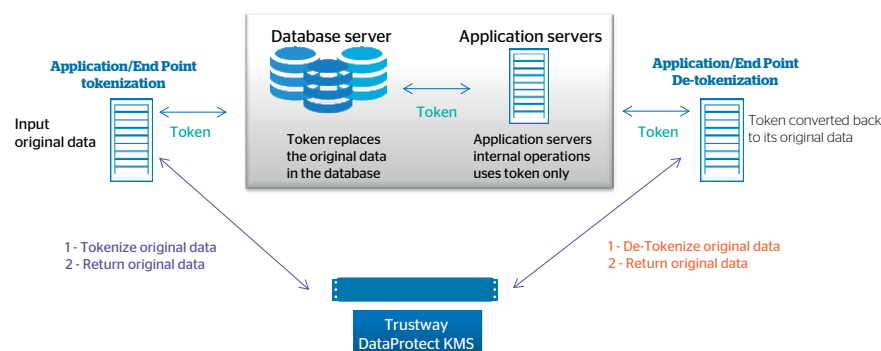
Database server

Application servers

Application/End Point tokenization

Application/End Point De-tokenization

Input original data

Token

Token

Token

Token replaces the original data in the database

Application servers internal operations uses token only

Token converted back to its original data

1 - Tokenize original data
2 - Return original data

1 - De-Tokenize original data
2 - Return original data

Trustway DataProtect KMS